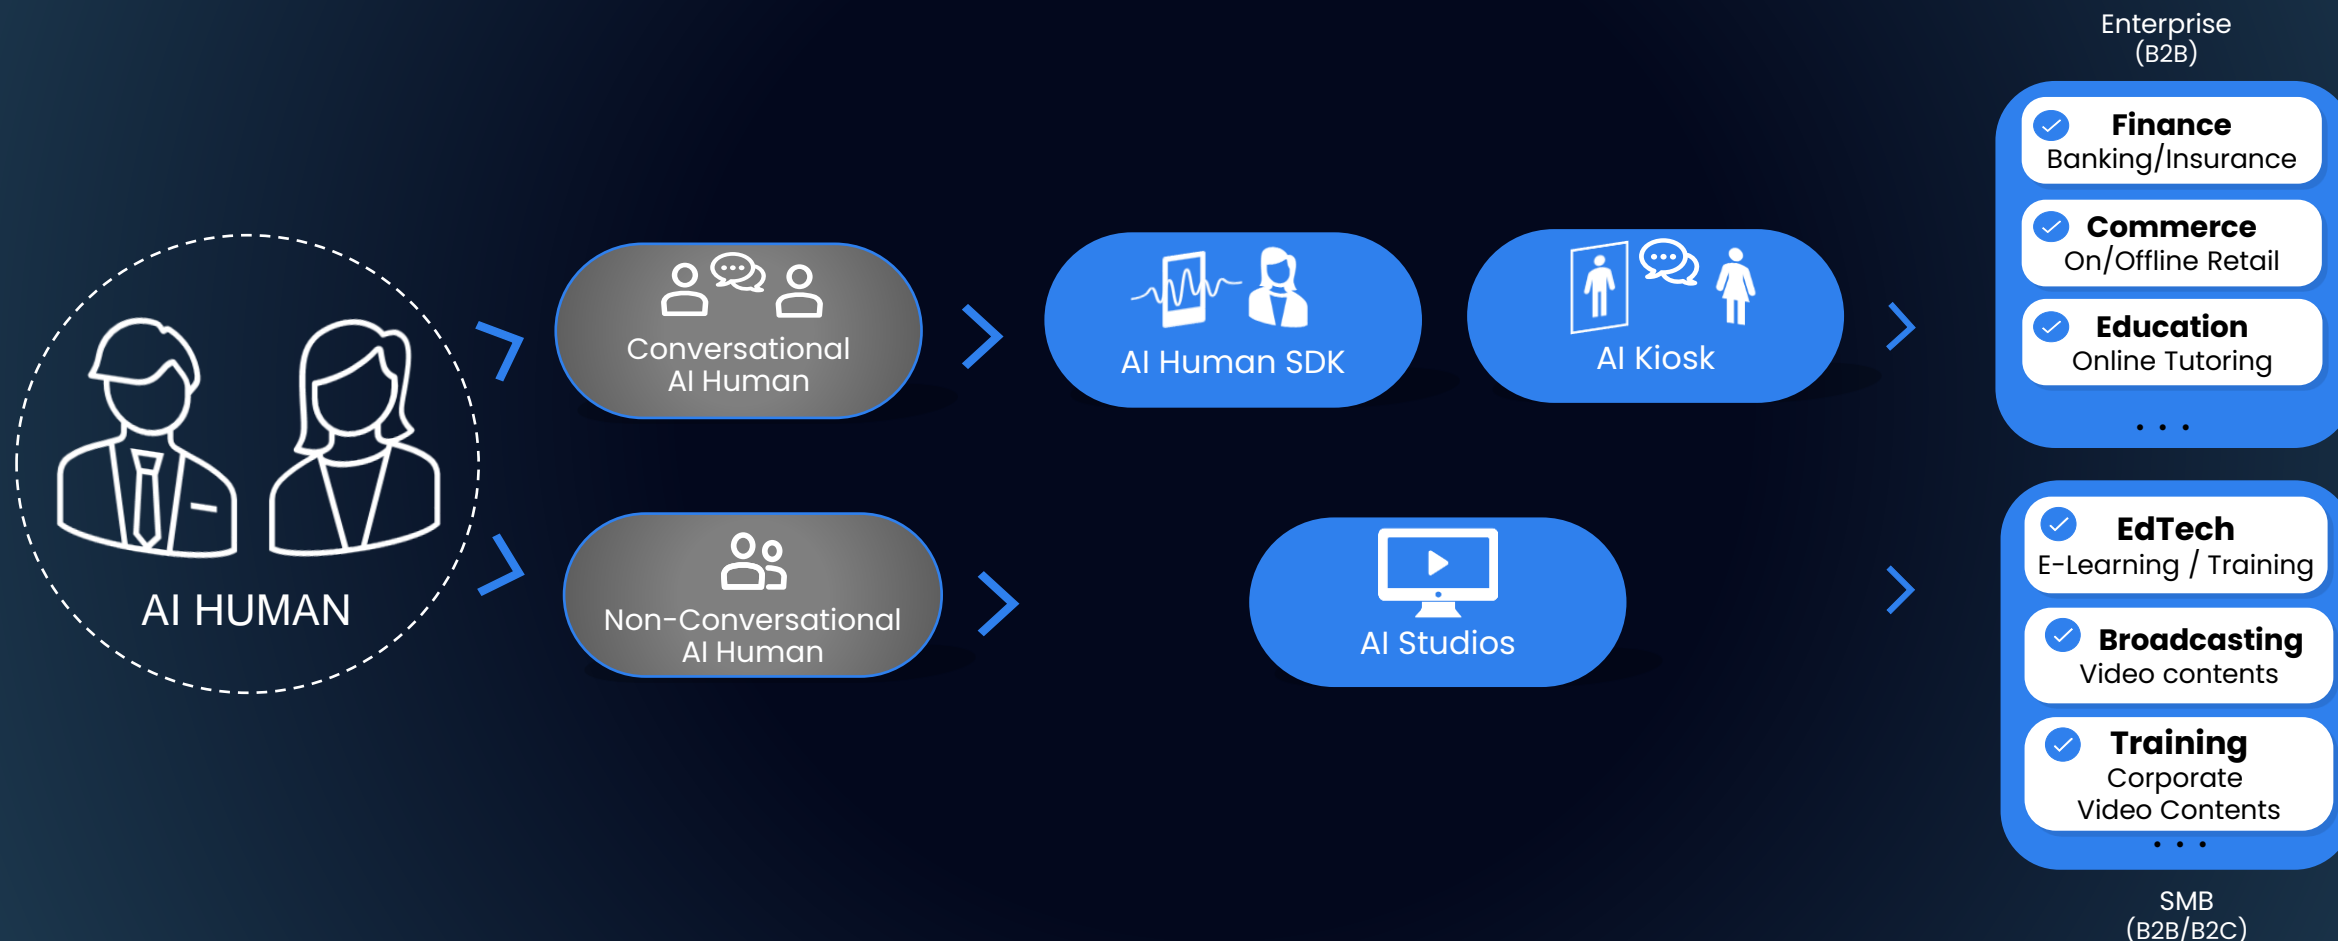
AI HUMAN

Conversational AI Human

Non-Conversational AI Human

AI Human SDK

AI Kiosk

AI Studios

Enterprise (B2B)

Finance
Banking/Insurance

Commerce
On/Offline Retail

Education
Online Tutoring

. . .

EdTech
E-Learning / Training

Broadcasting
Video contents

Training
Corporate Video Contents

. . .

SMB (B2B/B2C)